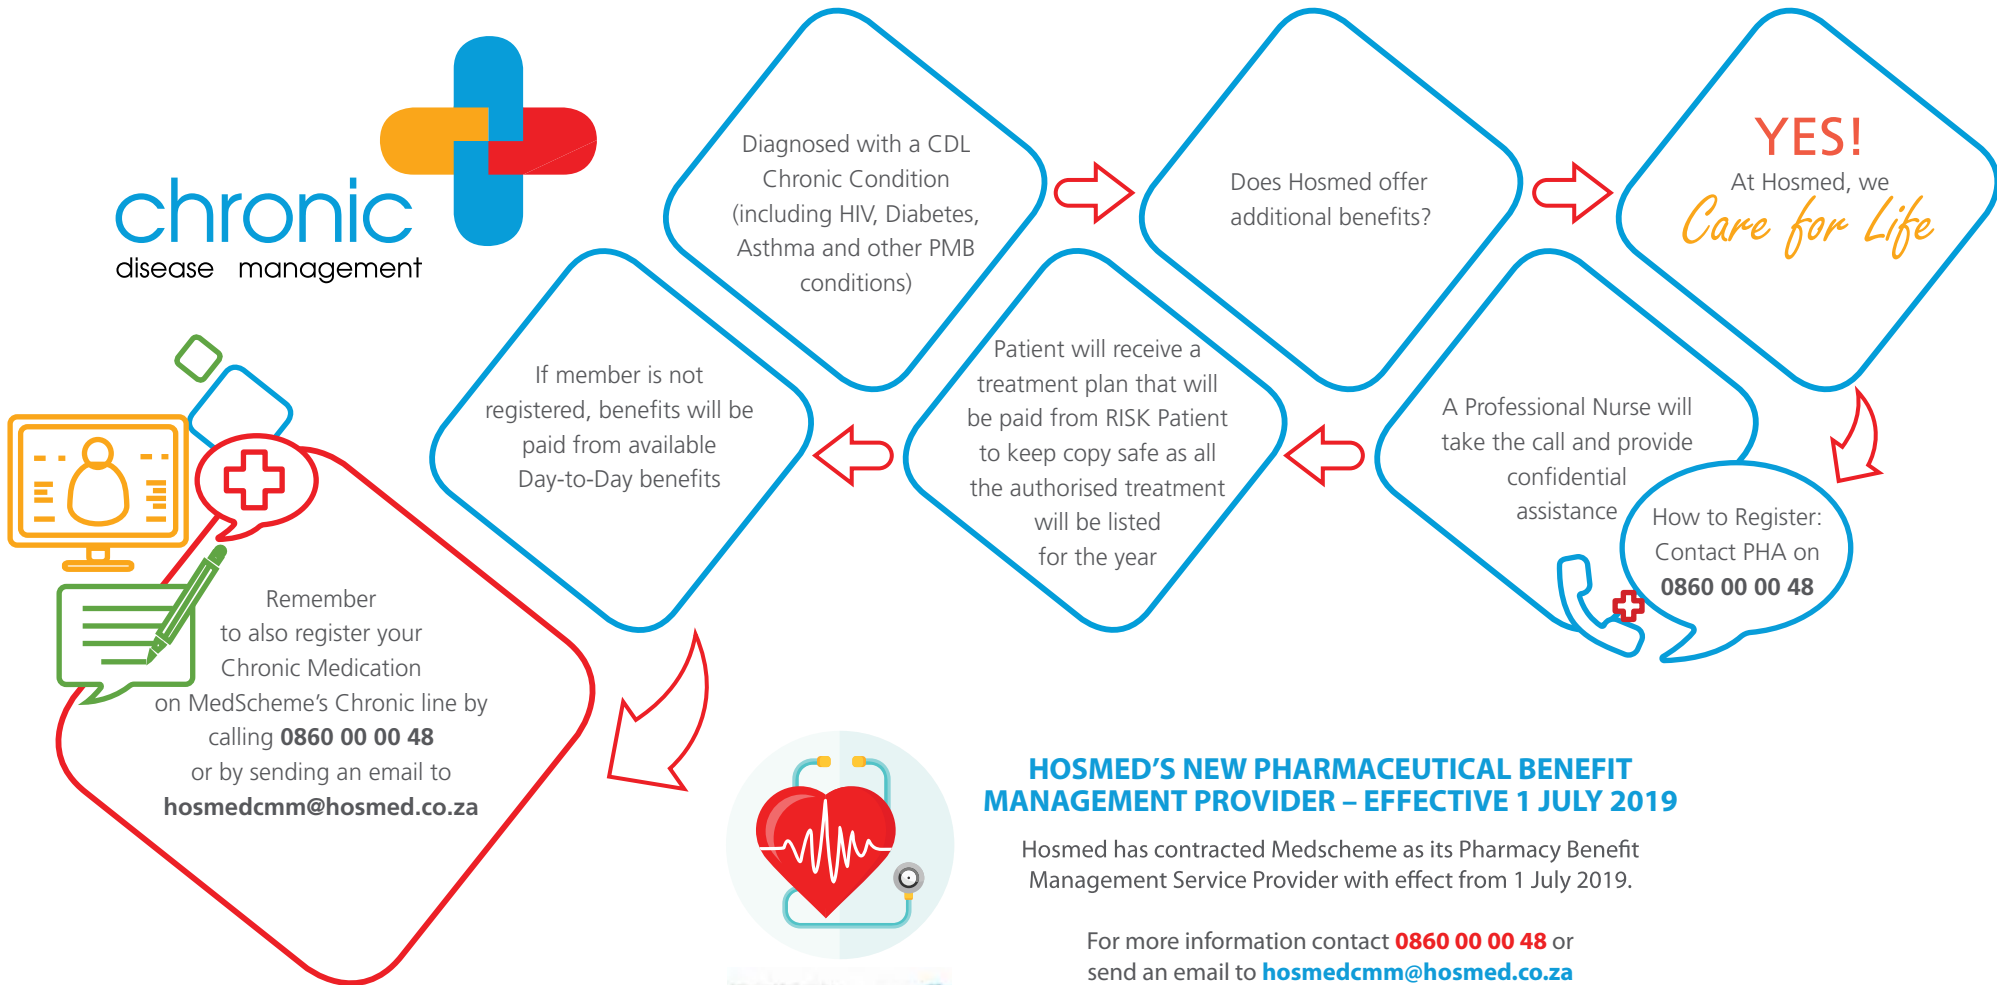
chronic
disease management

Diagnosed with a CDL Chronic Condition (including HIV, Diabetes, Asthma and other PMB conditions)

Does Hosmed offer additional benefits?

YES!
At Hosmed, we
Care for Life

A Professional Nurse will take the call and provide confidential assistance

How to Register: Contact PHA on
0860 00 00 48

Patient will receive a treatment plan that will be paid from RISK Patient to keep copy safe as all the authorised treatment will be listed for the year

If member is not registered, benefits will be paid from available Day-to-Day benefits

Remember to also register your Chronic Medication on MedScheme's Chronic line by calling 0860 00 00 48 or by sending an email to
hosmedcmm@hosmed.co.za

HOSMED'S NEW PHARMACEUTICAL BENEFIT MANAGEMENT PROVIDER – EFFECTIVE 1 JULY 2019

Hosmed has contracted Medscheme as its Pharmacy Benefit Management Service Provider with effect from 1 July 2019.

For more information contact 0860 00 00 48 or send an email to hosmedcmm@hosmed.co.za